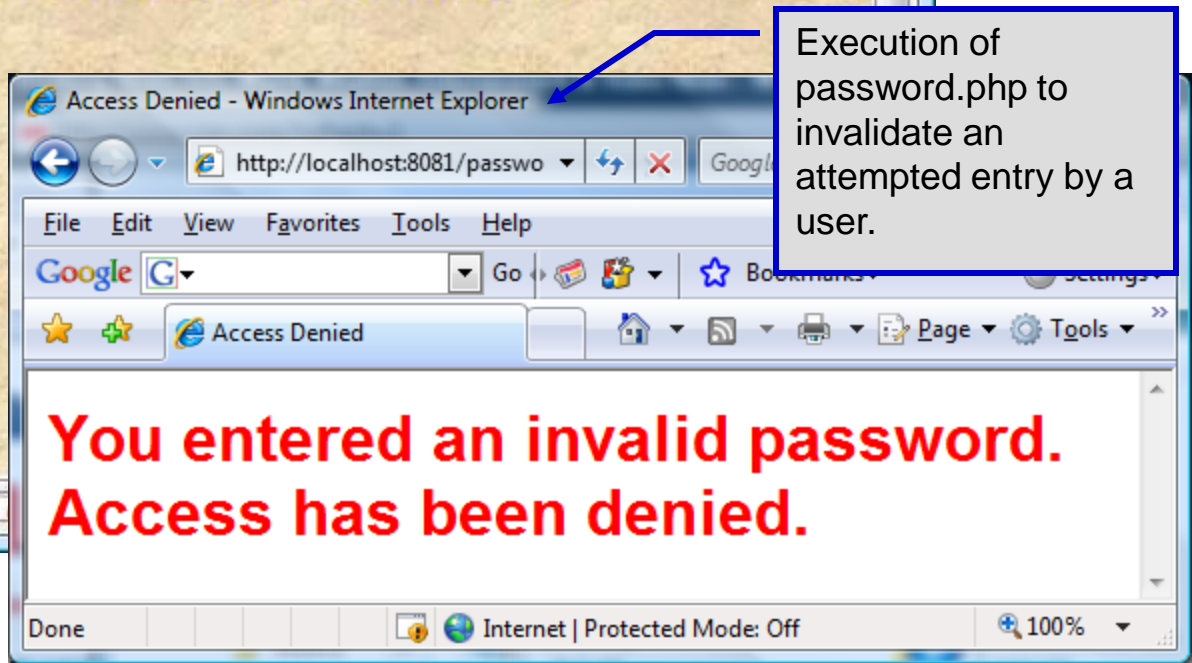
Execution of password.php to invalidate an attempted entry by a user.

Access Denied - Windows Internet Explorer

http://localhost:8081/passwo

Googl

File Edit View Favorites Tools Help

Google G

Go

Bookmarks

Settings

Access Denied

Page Tools

You entered an invalid password. Access has been denied.

Done

Internet | Protected Mode: Off

100%